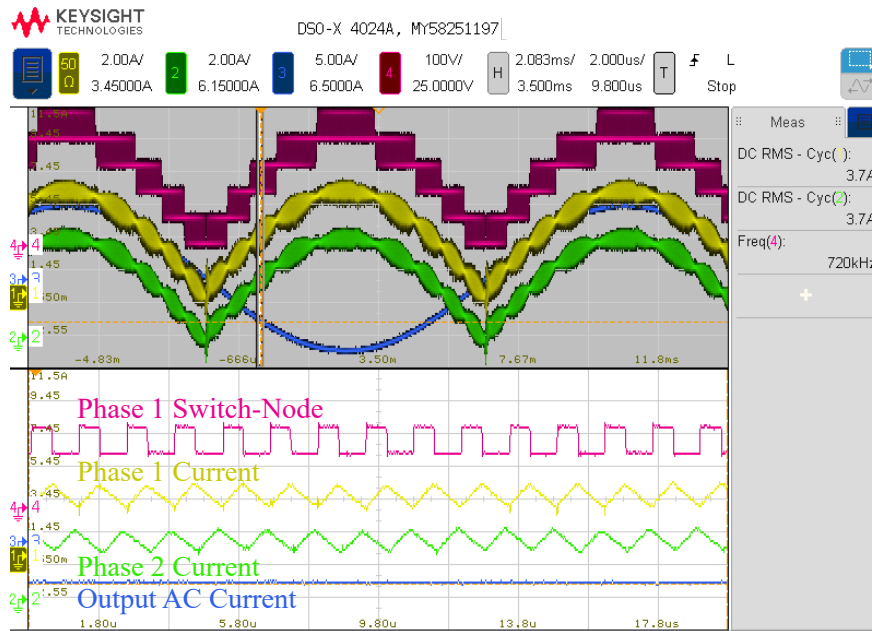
KEYSIGHT TECHNOLOGIES

DSO-X 4024A, MY58251197

50 Ω 2.00A/ 3.45000A

2 2.00A/ 6.15000A

3 5.00A/ 6.5000A

4 100V/ 25.0000V

H 2.083ms/ 3.500ms

2.000us/ 9.800us

T

L

Stop

Meas

DC RMS - Cyc(1):
3.7A

DC RMS - Cyc(2):
3.7A

Freq(4):
720kHz

+

11.5A
9.45
7.45
5.45
3.45
1.45
50m
-.55

4
3
1
2

-4.83m
-666u
3.50m
7.67m
11.8ms

11.5A
9.45
7.45
5.45
3.45
1.45
50m
-.55

Phase 1 Switch-Node

Phase 1 Current

Phase 2 Current

Output AC Current

4
3
1
2

1.80u
5.80u
9.80u
13.8u
17.8us